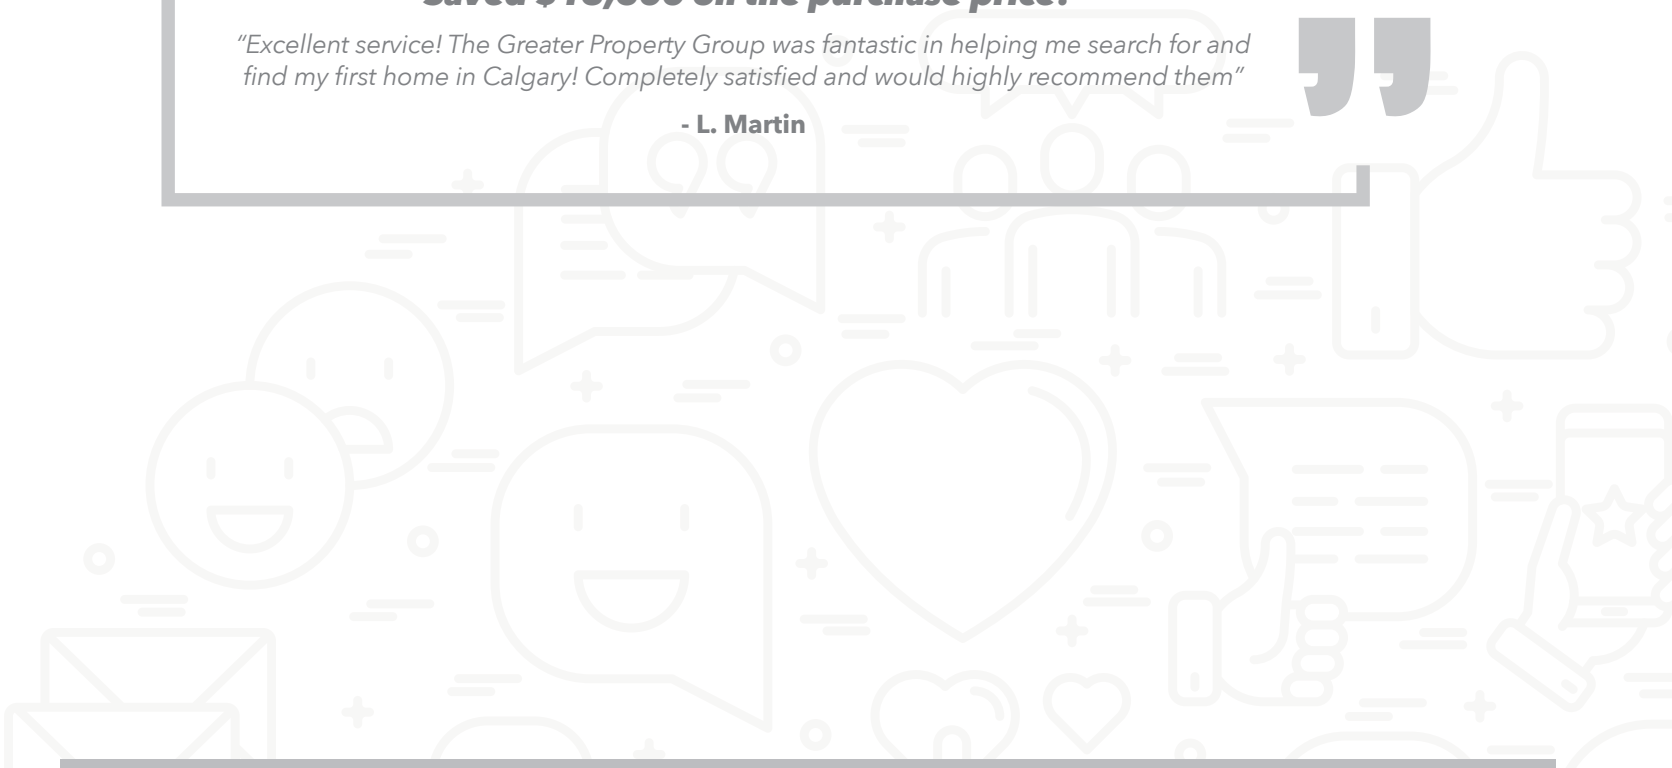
Saved $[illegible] on the purchase price!

“Excellent service! The Greater Property Group was fantastic in helping me search for and find my first home in Calgary! Completely satisfied and would highly recommend them”

- L. Martin